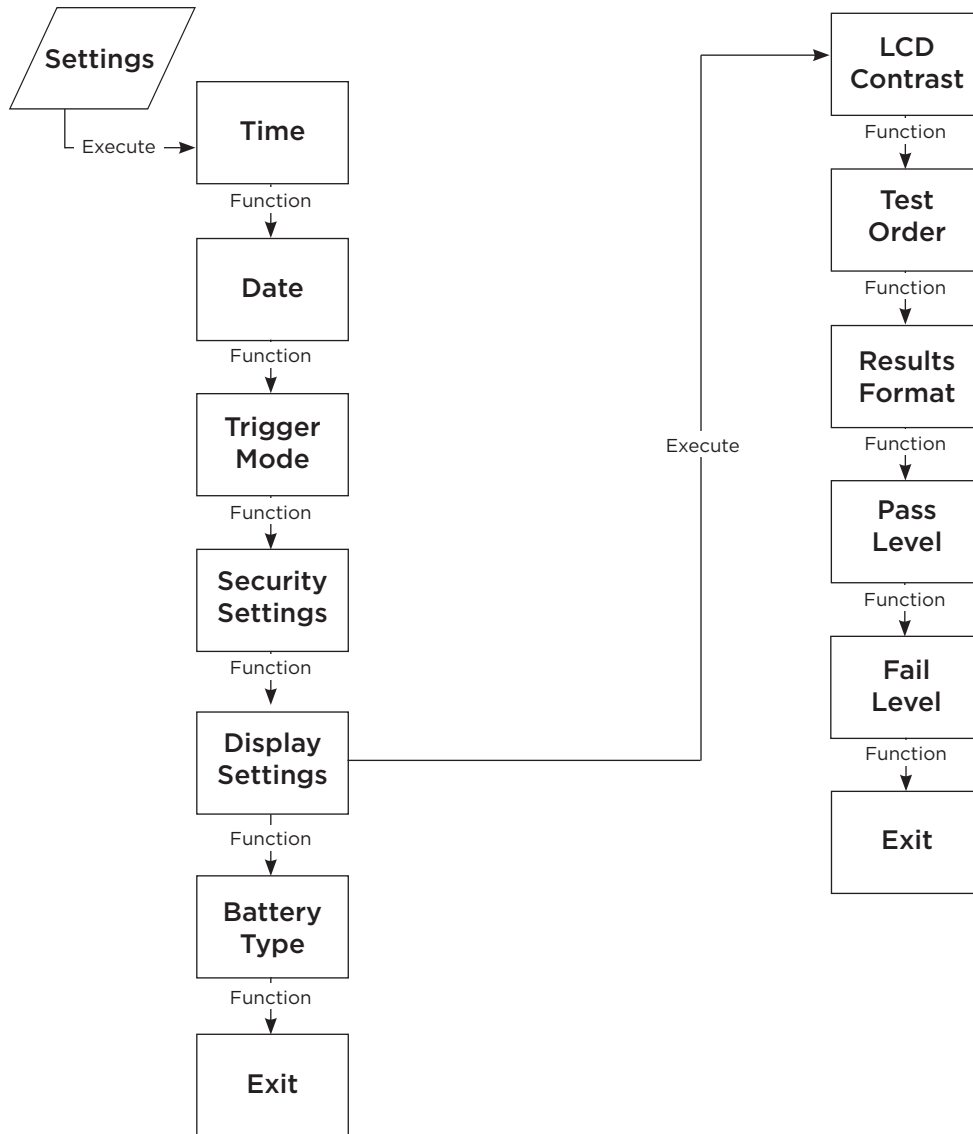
Settings

Execute

Time

Function

Date

Function

Trigger Mode

Function

Security Settings

Function

Display Settings

Function

Battery Type

Function

Exit

Execute

LCD Contrast

Function

Test Order

Function

Results Format

Function

Pass Level

Function

Fail Level

Function

Exit